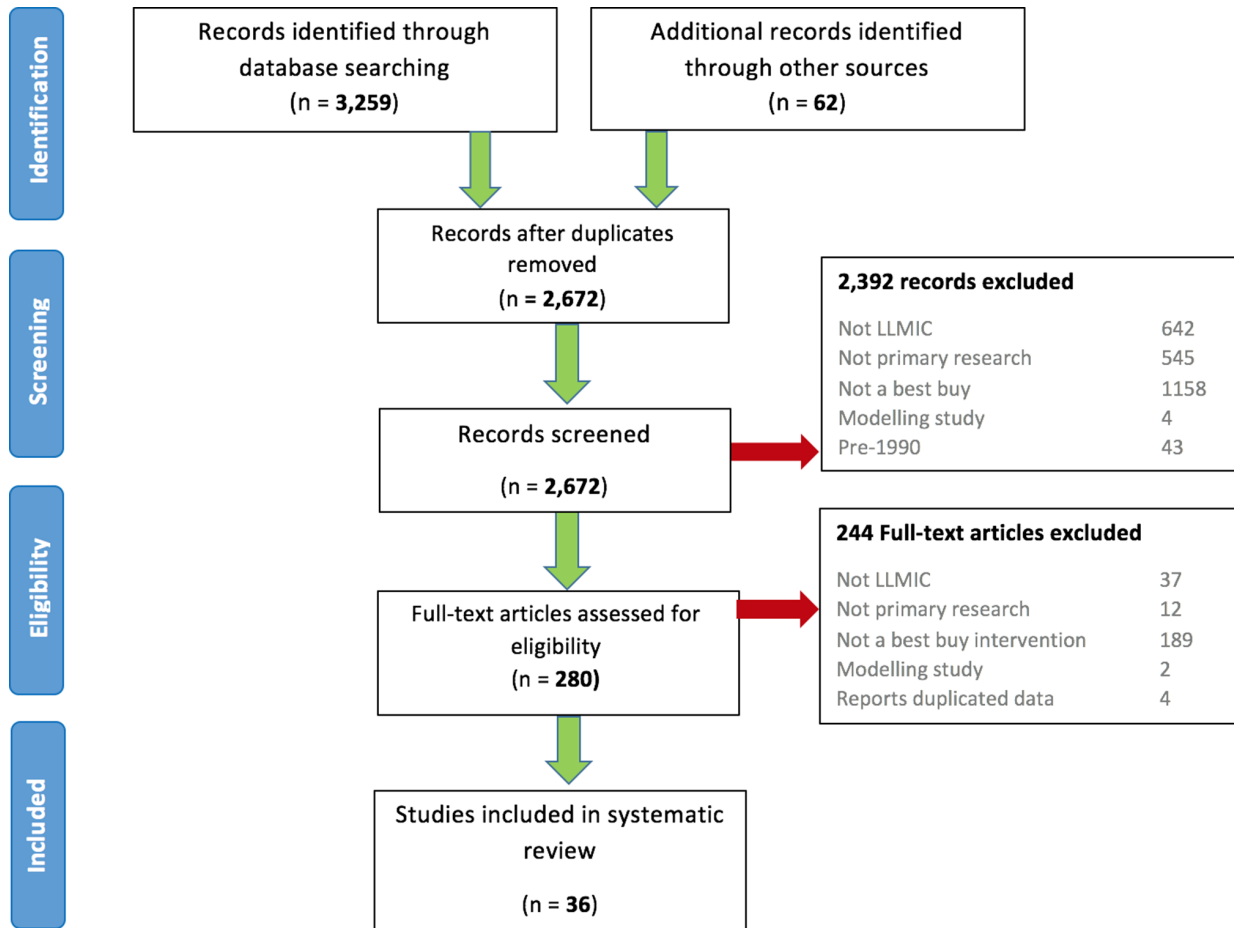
Identification

Records identified through database searching (n = **3,259**)

Additional records identified through other sources (n = **62**)

Records after duplicates removed (n = **2,672**)

Screening

**2,392 records excluded**

| | |
|---|---|
| Not LLMIC | 642 |
| Not primary research | 545 |
| Not a best buy | 1158 |
| Modelling study | 4 |
| Pre-1990 | 43 |

Records screened (n = **2,672**)

Eligibility

**244 Full-text articles excluded**

| | |
|---|---|
| Not LLMIC | 37 |
| Not primary research | 12 |
| Not a best buy intervention | 189 |
| Modelling study | 2 |
| Reports duplicated data | 4 |

Full-text articles assessed for eligibility (n = **280)**

Included

Studies included in systematic review (n = **36**)